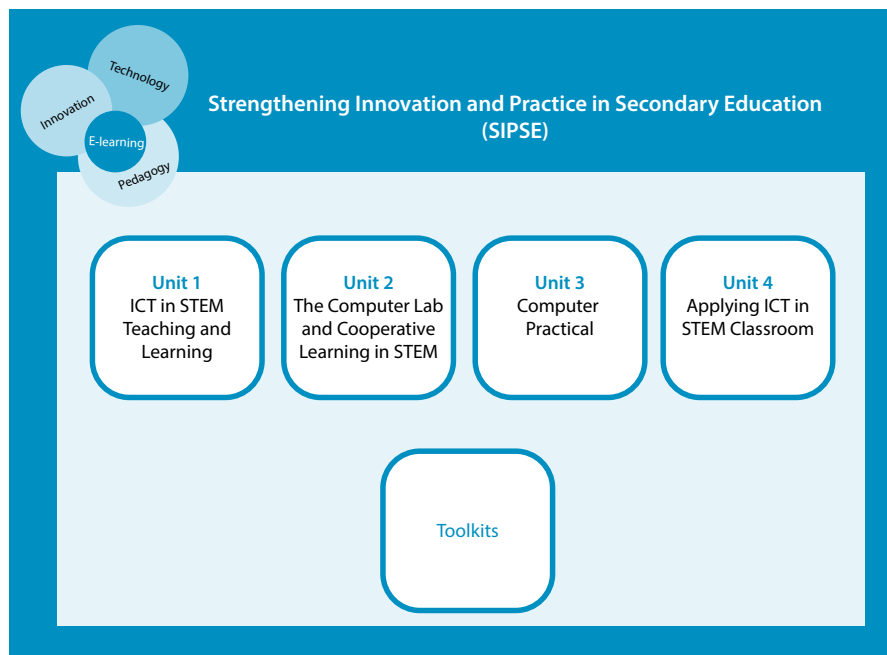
Technology

Innovation

E-learning

Pedagogy

Strengthening Innovation and Practice in Secondary Education (SIPSE)

Unit 1
ICT in STEM Teaching and Learning

Unit 2
The Computer Lab and Cooperative Learning in STEM

Unit 3
Computer Practical

Unit 4
Applying ICT in STEM Classroom

Toolkits